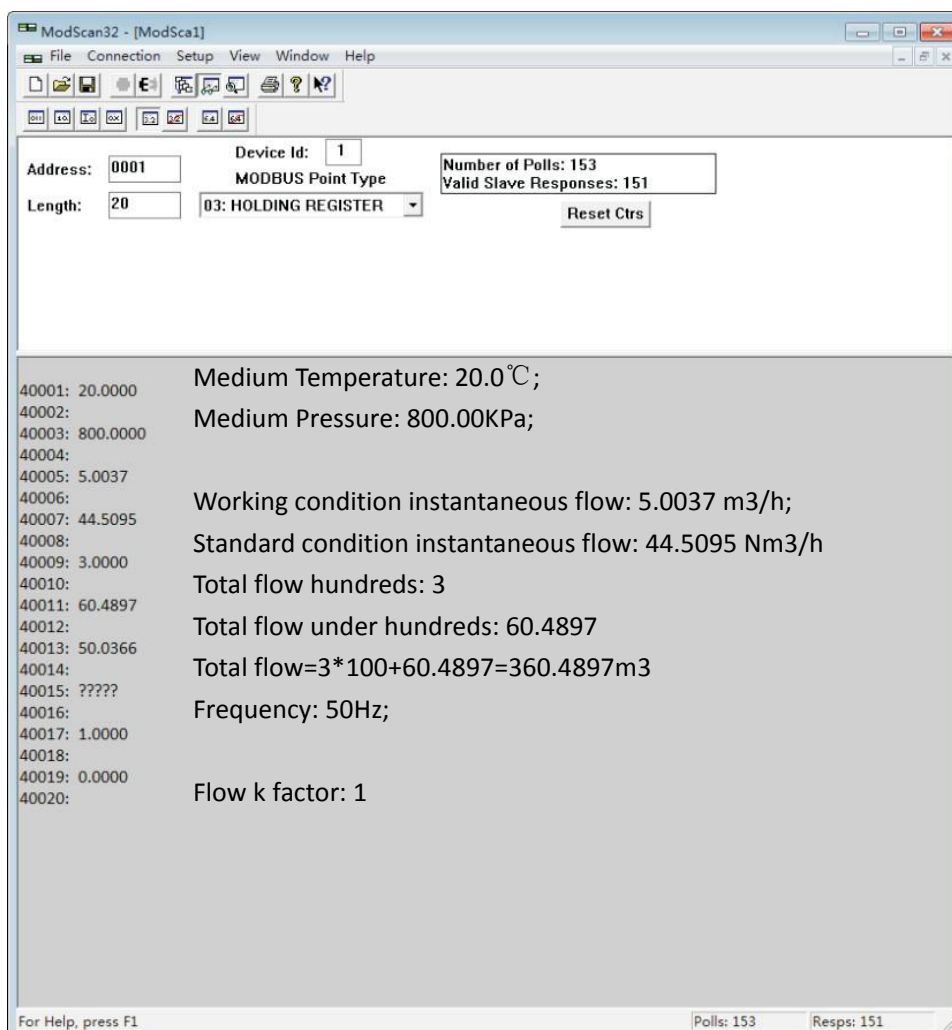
ModScan32 - [ModSca1]

File Connection Setup View Window Help

Address: 0001

Device Id: 1

MODBUS Point Type

Length: 20

03: HOLDING REGISTER

Number of Polls: 153
Valid Slave Responses: 151

Reset Ctrs

40001: 20.0000
40002:
40003: 800.0000
40004:
40005: 5.0037
40006:
40007: 44.5095
40008:
40009: 3.0000
40010:
40011: 60.4897
40012:
40013: 50.0366
40014:
40015: ?????
40016:
40017: 1.0000
40018:
40019: 0.0000
40020:

Medium Temperature: 20.0℃;

Medium Pressure: 800.00KPa;

Working condition instantaneous flow: 5.0037 m3/h;

Standard condition instantaneous flow: 44.5095 Nm3/h

Total flow hundreds: 3

Total flow under hundreds: 60.4897

Total flow=3*100+60.4897=360.4897m3

Frequency: 50Hz;

Flow k factor: 1

For Help, press F1

Polls: 153

Resps: 151